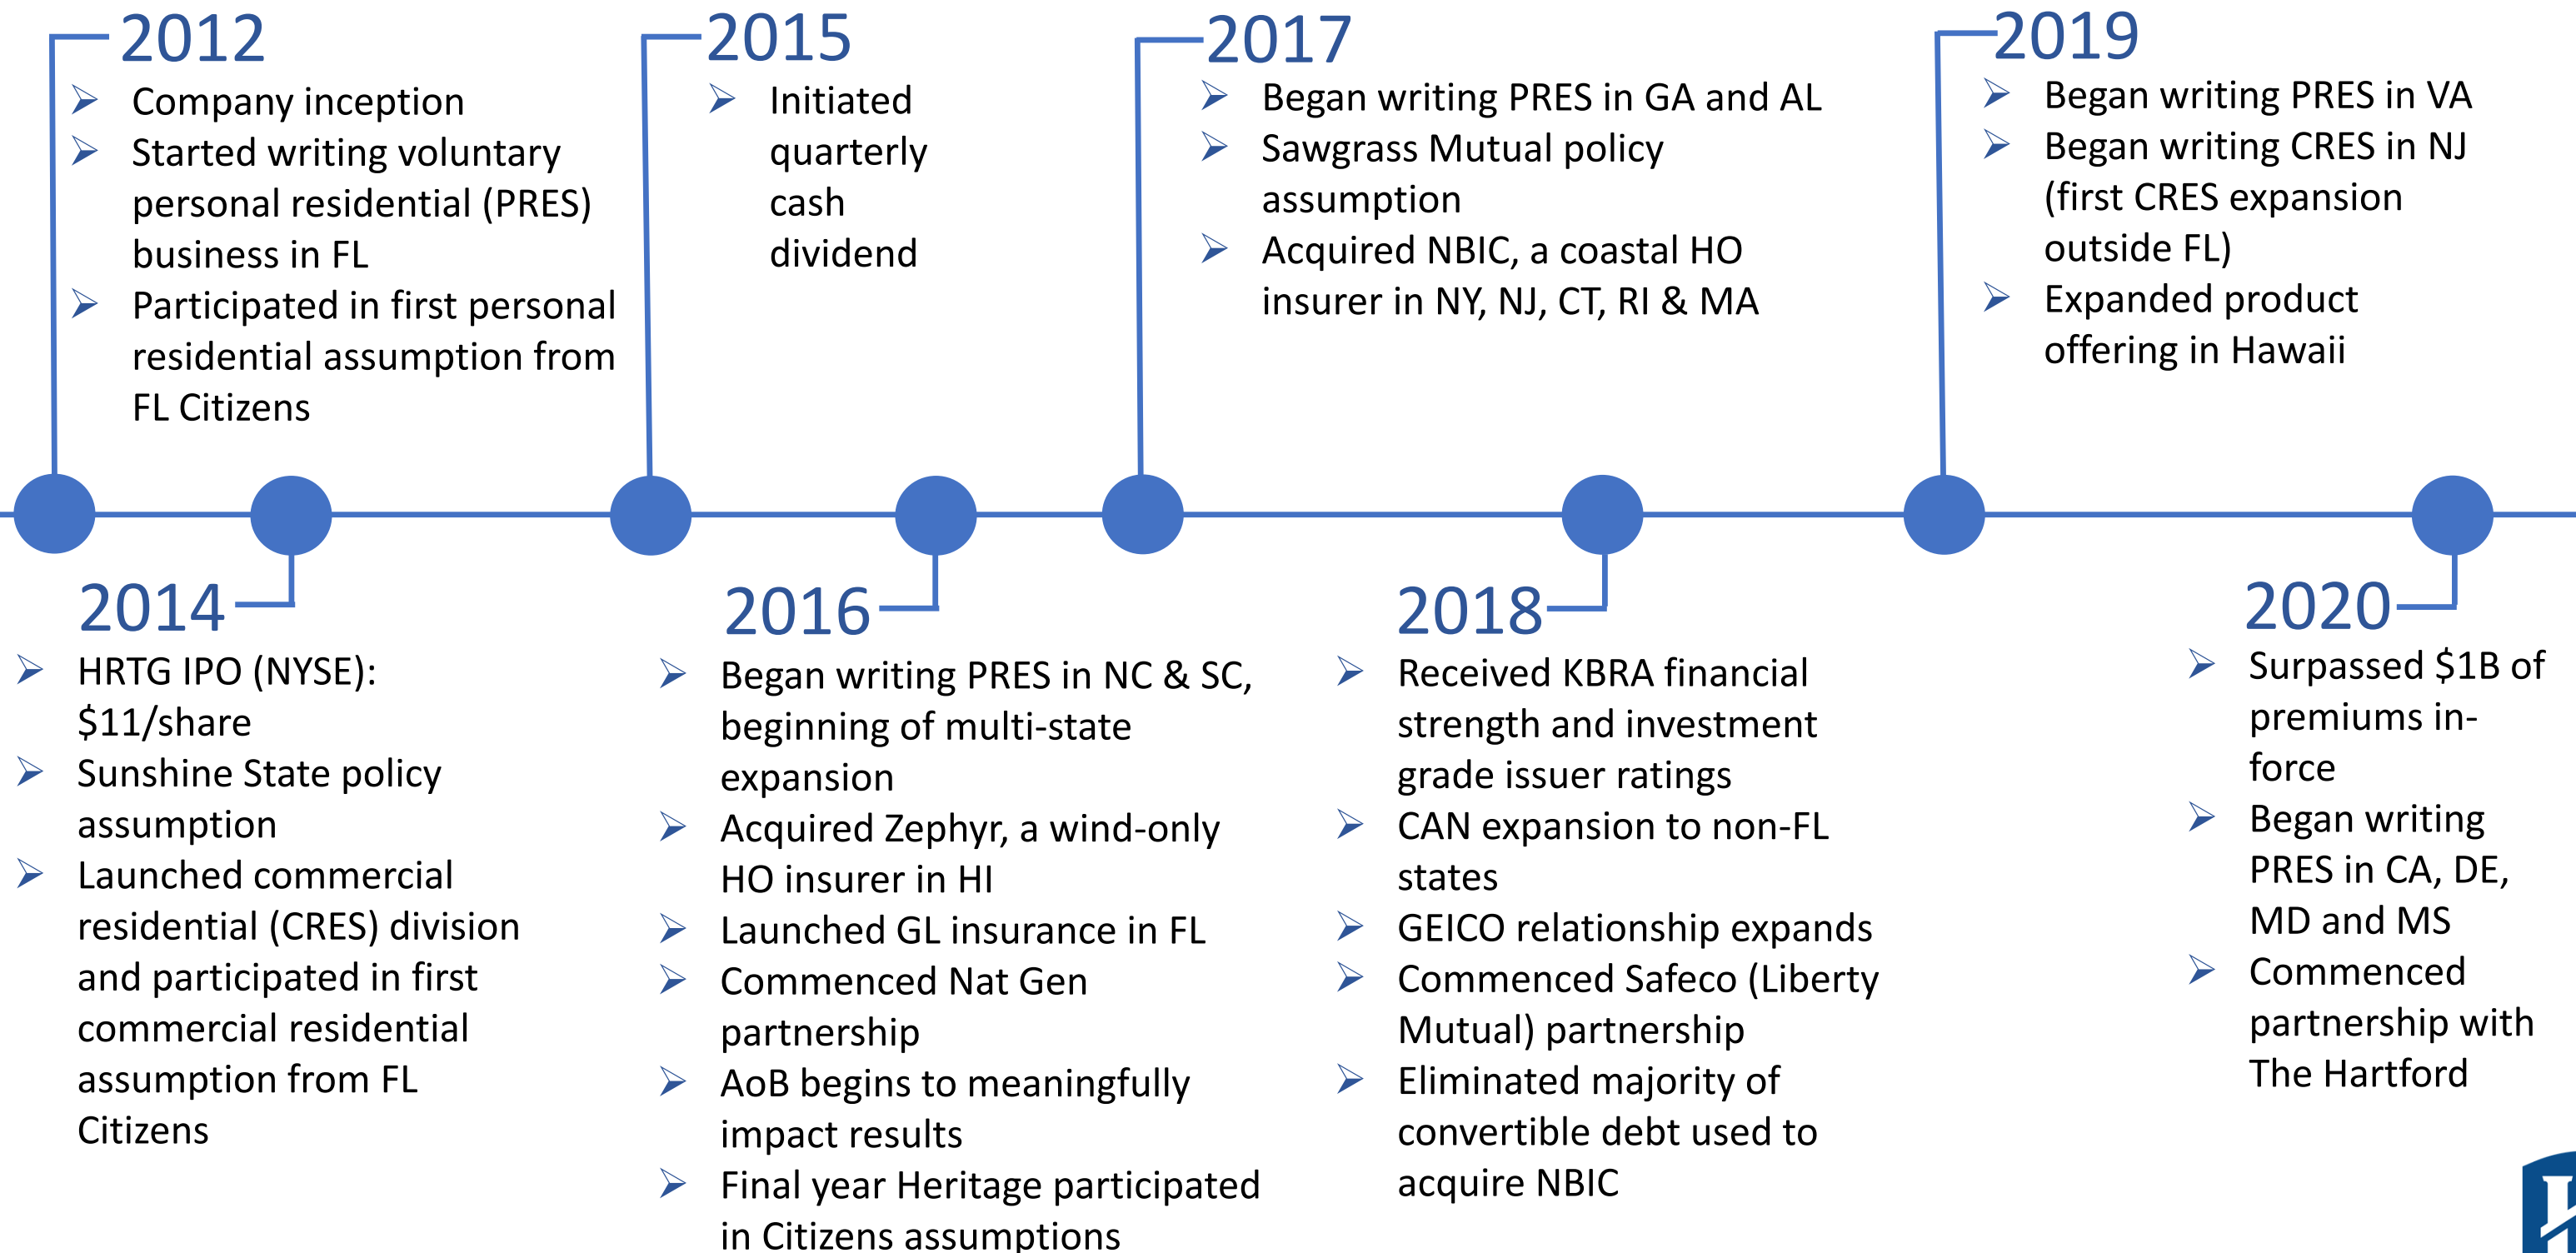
2012
- Company inception
- Started writing voluntary personal residential (PRES) business in FL
- Participated in first personal residential assumption from FL Citizens

2015
- Initiated quarterly cash dividend

2017
- Began writing PRES in GA and AL
- Sawgrass Mutual policy assumption
- Acquired NBIC, a coastal HO insurer in NY, NJ, CT, RI & MA

2019
- Began writing PRES in VA
- Began writing CRES in NJ (first CRES expansion outside FL)
- Expanded product offering in Hawaii

2014
- HRTG IPO (NYSE): $11/share
- Sunshine State policy assumption
- Launched commercial residential (CRES) division and participated in first commercial residential assumption from FL Citizens

2016
- Began writing PRES in NC & SC, beginning of multi-state expansion
- Acquired Zephyr, a wind-only HO insurer in HI
- Launched GL insurance in FL
- Commenced Nat Gen partnership
- AoB begins to meaningfully impact results
- Final year Heritage participated in Citizens assumptions

2018
- Received KBRA financial strength and investment grade issuer ratings
- CAN expansion to non-FL states
- GEICO relationship expands
- Commenced Safeco (Liberty Mutual) partnership
- Eliminated majority of convertible debt used to acquire NBIC

2020
- Surpassed $1B of premiums in-force
- Began writing PRES in CA, DE, MD and MS
- Commenced partnership with The Hartford